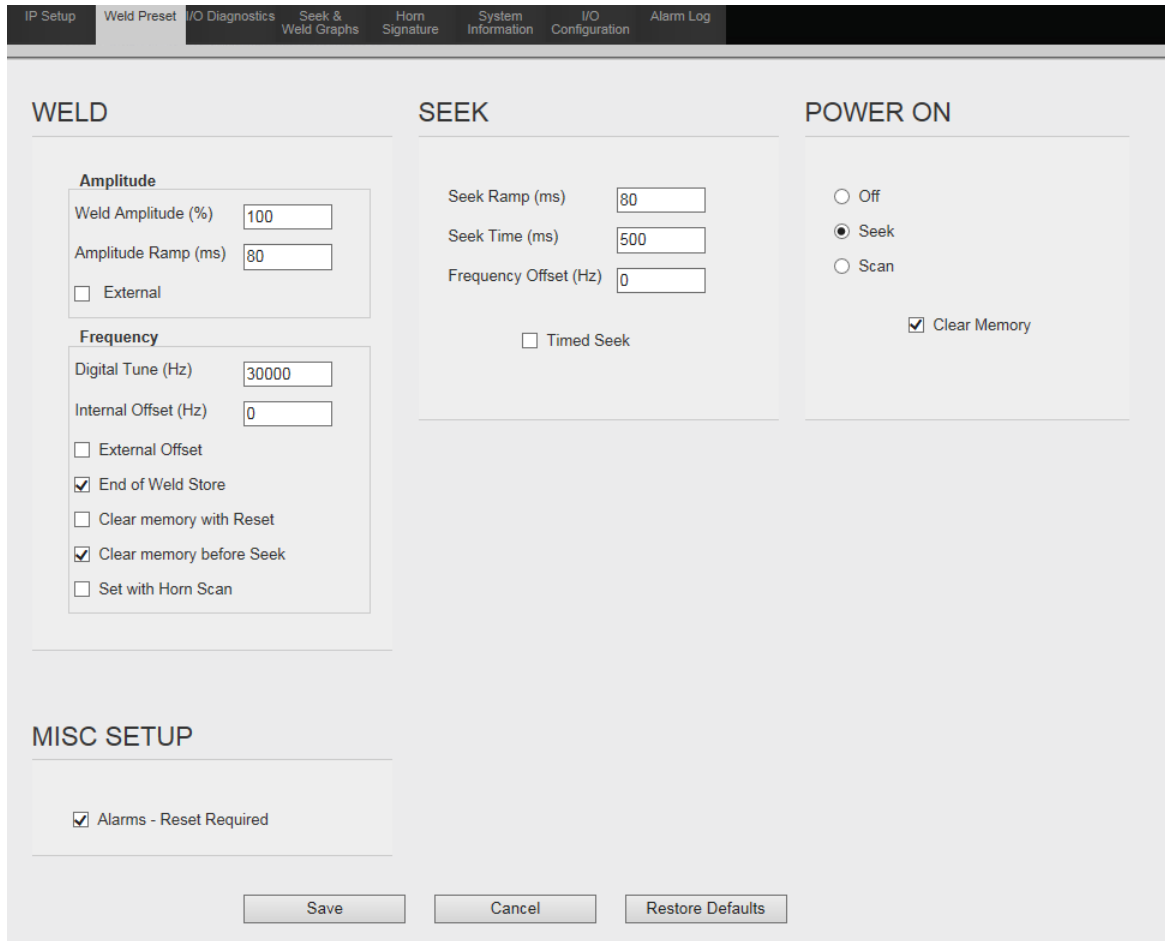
IP Setup | Weld Preset | I/O Diagnostics | Seek & Weld Graphs | Horn Signature | System Information | I/O Configuration | Alarm Log

WELD

Amplitude
Weld Amplitude (%) 100
Amplitude Ramp (ms) 80
☐ External

Frequency
Digital Tune (Hz) 30000
Internal Offset (Hz) 0
☐ External Offset
☑ End of Weld Store
☐ Clear memory with Reset
☑ Clear memory before Seek
☐ Set with Horn Scan

SEEK

Seek Ramp (ms) 80
Seek Time (ms) 500
Frequency Offset (Hz) 0

☐ Timed Seek

POWER ON

○ Off
◉ Seek
○ Scan

☑ Clear Memory

MISC SETUP

☑ Alarms - Reset Required

Save | Cancel | Restore Defaults